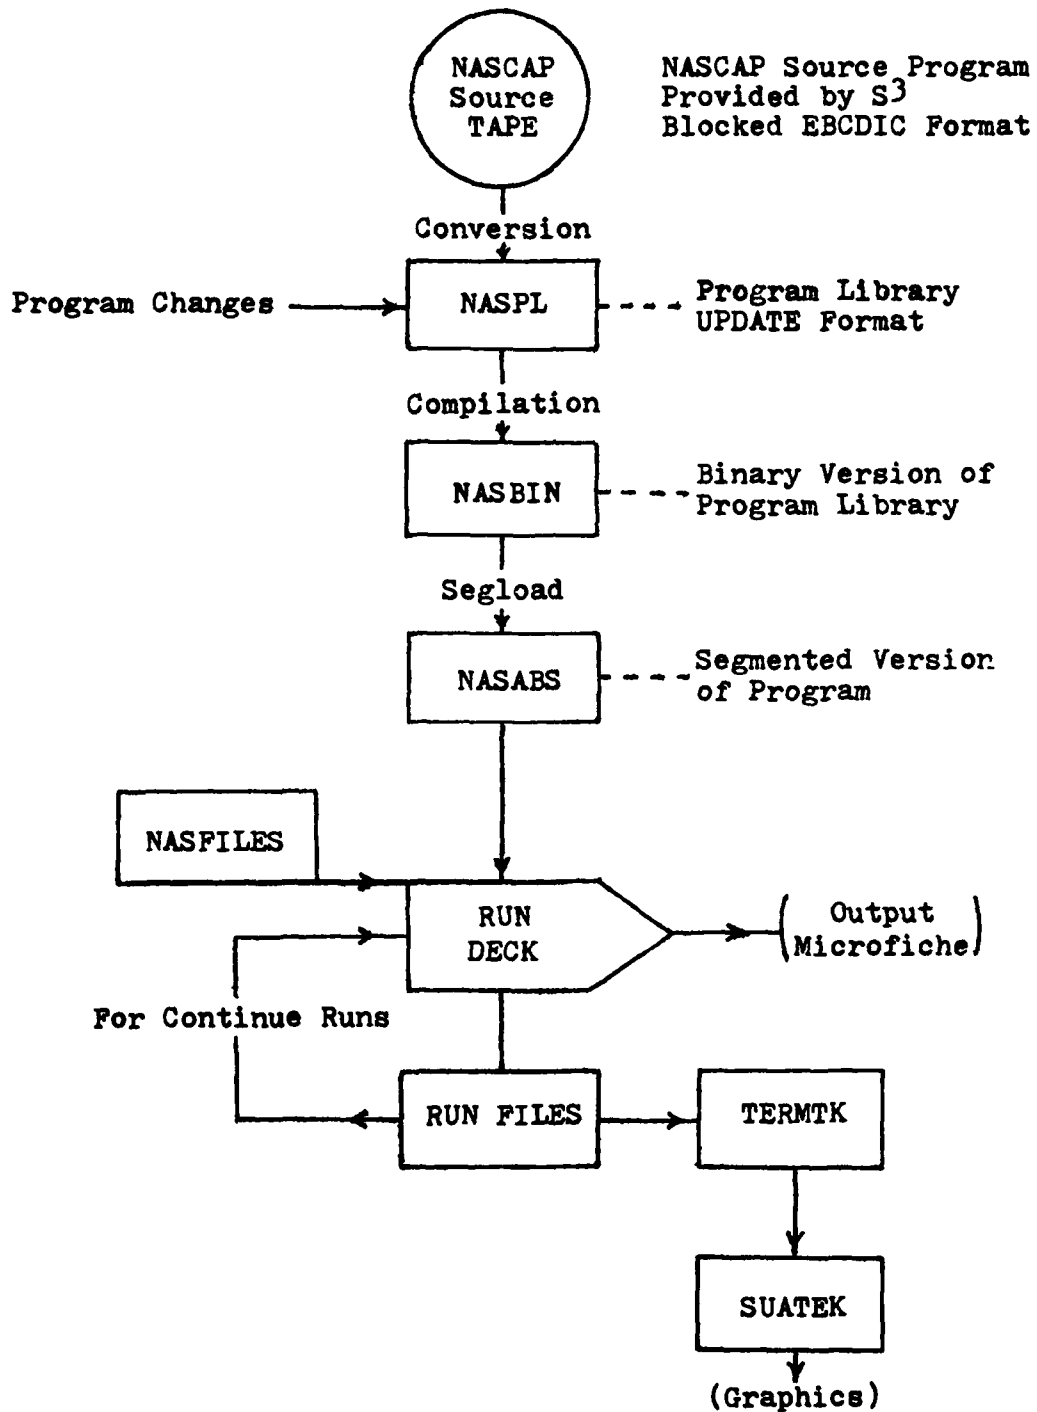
NASCAP Source TAPE

NASCAP Source Program Provided by $S^3$ Blocked EBCDIC Format

Conversion

Program Changes

NASPL

Program Library UPDATE Format

Compilation

NASBIN

Binary Version of Program Library

Segload

NASABS

Segmented Version of Program

NASFILES

RUN DECK

Output Microfiche

For Continue Runs

RUN FILES

TERMTK

SUATEK

(Graphics)